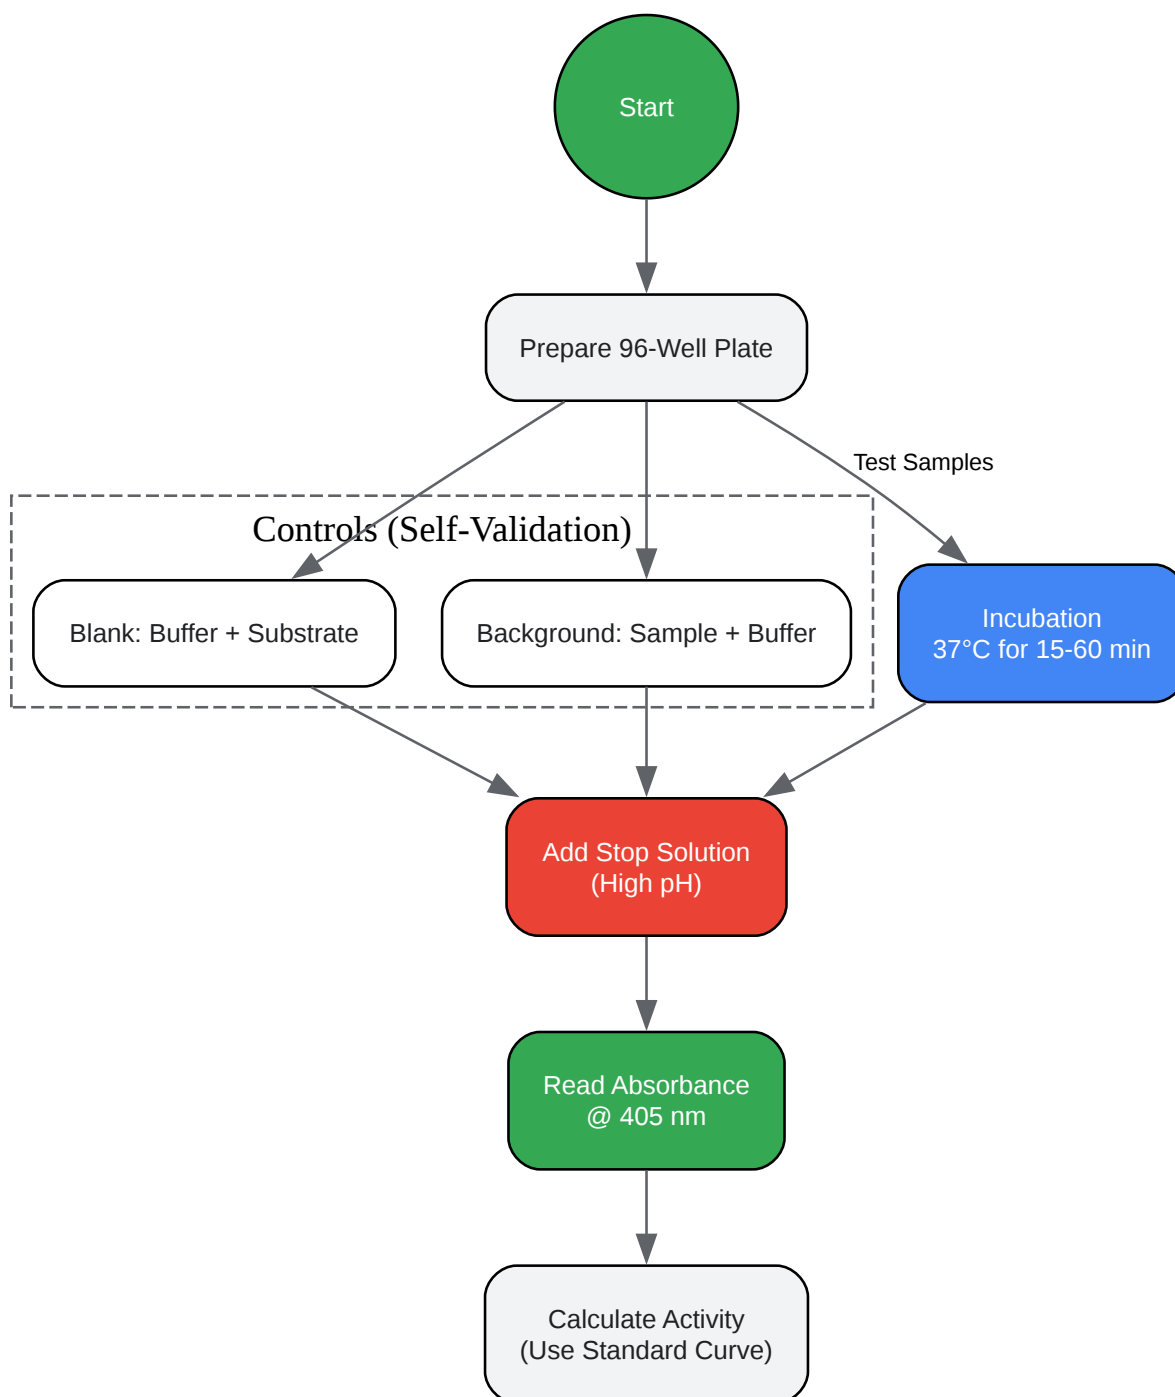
Start

Prepare 96-Well Plate

Test Samples

Controls (Self-Validation)

Blank: Buffer + Substrate

Background: Sample + Buffer

Incubation
37°C for 15-60 min

Add Stop Solution
(High pH)

Read Absorbance
@ 405 nm

Calculate Activity
(Use Standard Curve)